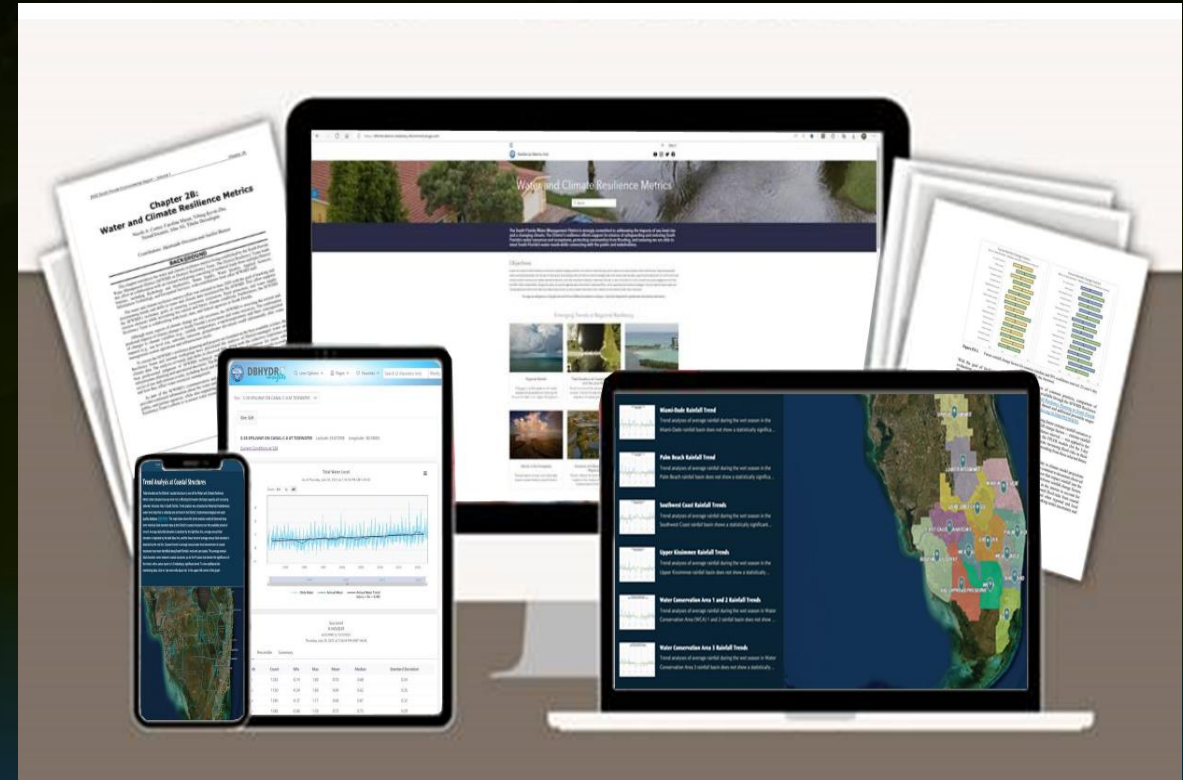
Chapter 2B: Water and Climate Resilience Metrics

BACKGROUND

Water and Climate Resilience Metrics

Objectives

Emerging Trends of Regional Resiliency

DBHYDR

Total Water Level

Trend Analysis at Coastal Structures

Miami-Dade Rainfall Trend

Trend analysis of average rainfall during the wet season in the Miami-Dade rainfall basin does not show a statistically significa...

Palm Beach Rainfall Trend

Trend analysis of average rainfall during the wet season in the Palm Beach rainfall basin does not show a statistically significa...

Southwest Coast Rainfall Trends

Trend analysis of average rainfall during the wet season in the Southwest Coast rainfall basin shows a statistically significant...

Upper Kissimmee Rainfall Trends

Trend analysis of average rainfall during the wet season in the Upper Kissimmee rainfall basin does not show a statistically...

Water Conservation Area 1 and 2 Rainfall Trends

Trend analysis of average rainfall during the wet season in Water Conservation Area (WCA) 1 and 2 rainfall basin does not show...

Water Conservation Area 3 Rainfall Trends

Trend analysis of average rainfall during the wet season in Water Conservation Area 3 rainfall basin does not show a statistically...